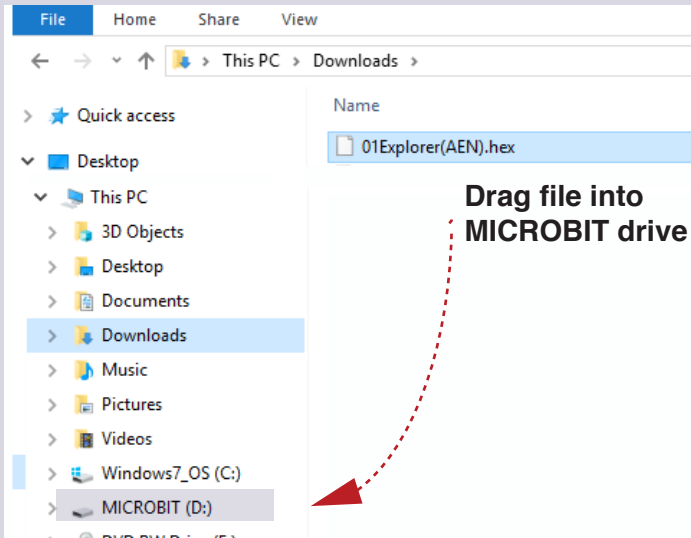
File Home Share View

This PC > Downloads >

Quick access
Desktop
This PC
3D Objects
Desktop
Documents
Downloads
Music
Pictures
Videos
Windows7_OS (C:)
MICROBIT (D:)
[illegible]

Name
01Explorer(AEN).hex

Drag file into MICROBIT drive